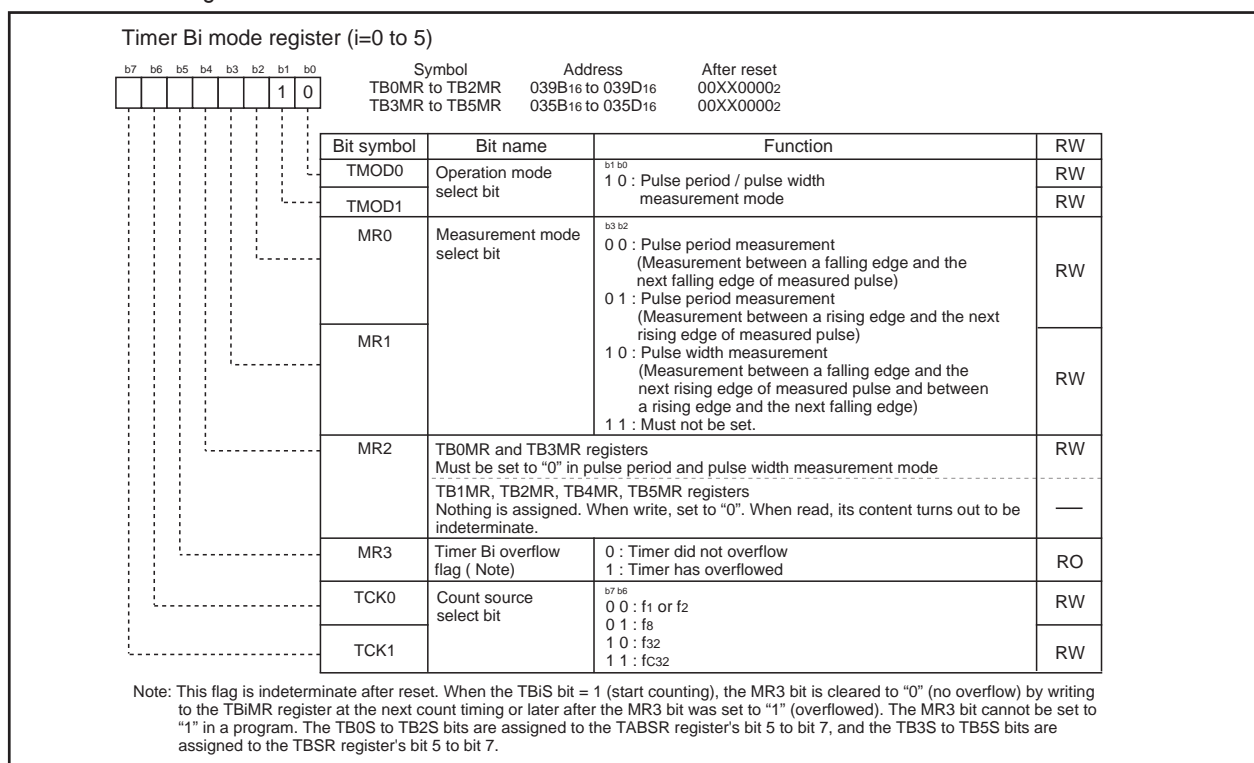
Timer Bi mode register (i=0 to 5)

b7 b6 b5 b4 b3 b2 b1 b0
1 0

| Symbol | Address | After reset |
|---|---|---|
| TB0MR to TB2MR | $039B_{16}$ to $039D_{16}$ | $00XX0000_2$ |
| TB3MR to TB5MR | $035B_{16}$ to $035D_{16}$ | $00XX0000_2$ |

| Bit symbol | Bit name | Function | RW |
|---|---|---|---|
| TMOD0 | Operation mode select bit | b1 b0 1 0 : Pulse period / pulse width measurement mode | RW |
| TMOD1 | | | RW |
| MR0 | Measurement mode select bit | b3 b2 0 0 : Pulse period measurement (Measurement between a falling edge and the next falling edge of measured pulse) 0 1 : Pulse period measurement (Measurement between a rising edge and the next rising edge of measured pulse) 1 0 : Pulse width measurement (Measurement between a falling edge and the next rising edge of measured pulse and between a rising edge and the next falling edge) 1 1 : Must not be set. | RW |
| MR1 | | | RW |
| MR2 | TB0MR and TB3MR registers Must be set to "0" in pulse period and pulse width measurement mode | | RW |
| | TB1MR, TB2MR, TB4MR, TB5MR registers Nothing is assigned. When write, set to "0". When read, its content turns out to be indeterminate. | | — |
| MR3 | Timer Bi overflow flag ( Note) | 0 : Timer did not overflow 1 : Timer has overflowed | RO |
| TCK0 | Count source select bit | b7 b6 0 0 : $f_1$ or $f_2$ 0 1 : $f_8$ 1 0 : $f_{32}$ 1 1 : $fc_{32}$ | RW |
| TCK1 | | | RW |

Note: This flag is indeterminate after reset. When the TBiS bit = 1 (start counting), the MR3 bit is cleared to "0" (no overflow) by writing to the TBiMR register at the next count timing or later after the MR3 bit was set to "1" (overflowed). The MR3 bit cannot be set to "1" in a program. The TB0S to TB2S bits are assigned to the TABSR register's bit 5 to bit 7, and the TB3S to TB5S bits are assigned to the TBSR register's bit 5 to bit 7.